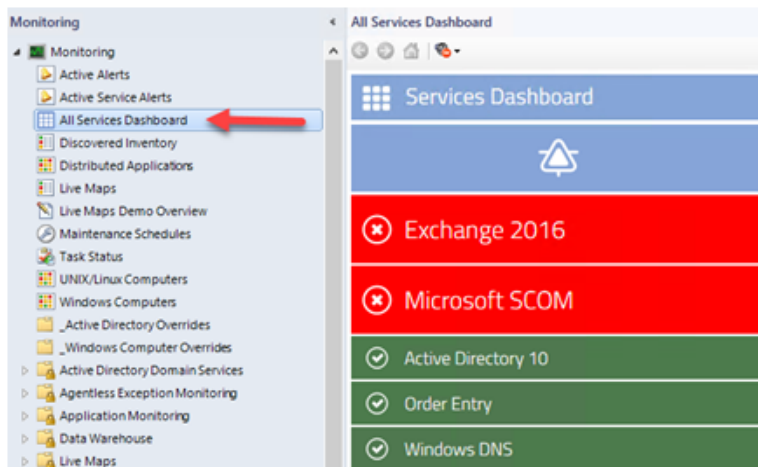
Monitoring

Monitoring
Active Alerts
Active Service Alerts
All Services Dashboard
Discovered Inventory
Distributed Applications
Live Maps
Live Maps Demo Overview
Maintenance Schedules
Task Status
UNIX/Linux Computers
Windows Computers
_Active Directory Overrides
_Windows Computer Overrides
Active Directory Domain Services
Agentless Exception Monitoring
Application Monitoring
Data Warehouse
Live Maps

All Services Dashboard

Services Dashboard

Exchange 2016

Microsoft SCOM

Active Directory 10

Order Entry

Windows DNS